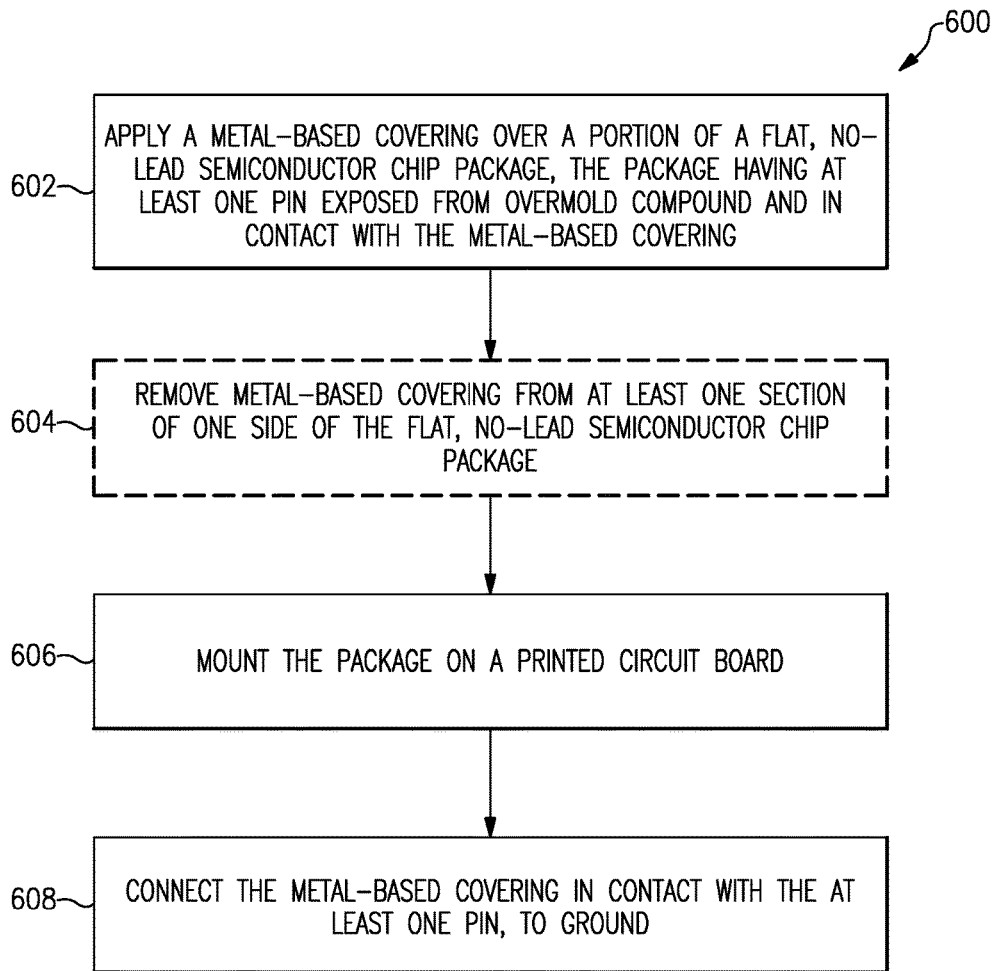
600

602

APPLY A METAL-BASED COVERING OVER A PORTION OF A FLAT, NO-LEAD SEMICONDUCTOR CHIP PACKAGE, THE PACKAGE HAVING AT LEAST ONE PIN EXPOSED FROM OVERMOLD COMPOUND AND IN CONTACT WITH THE METAL-BASED COVERING

604

REMOVE METAL-BASED COVERING FROM AT LEAST ONE SECTION OF ONE SIDE OF THE FLAT, NO-LEAD SEMICONDUCTOR CHIP PACKAGE

606

MOUNT THE PACKAGE ON A PRINTED CIRCUIT BOARD

608

CONNECT THE METAL-BASED COVERING IN CONTACT WITH THE AT LEAST ONE PIN, TO GROUND